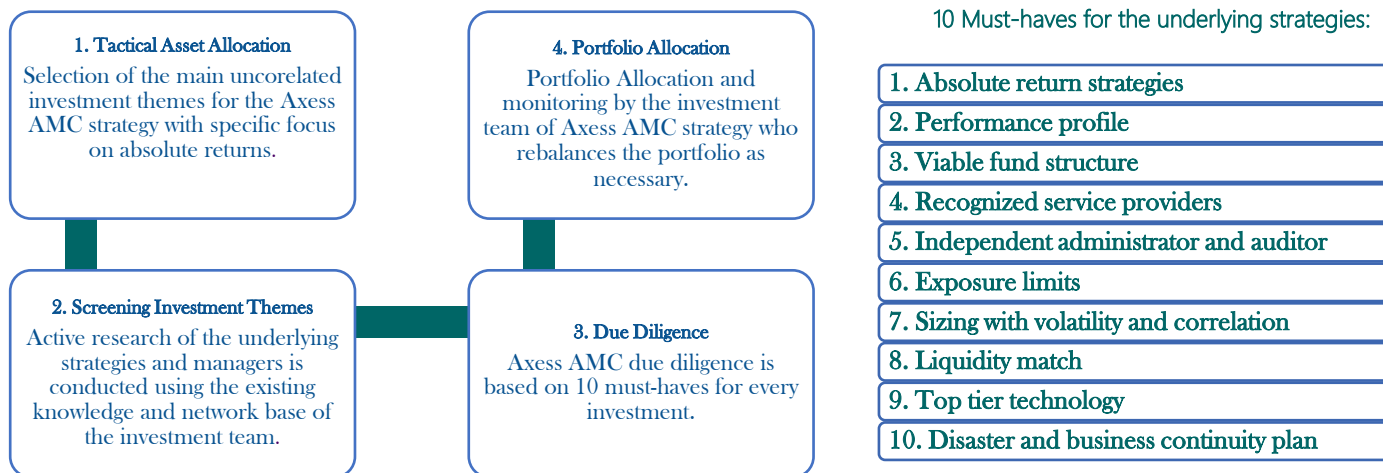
1. Tactical Asset Allocation

Selection of the main uncorelated investment themes for the Axess AMC strategy with specific focus on absolute returns.

2. Screening Investment Themes

Active research of the underlying strategies and managers is conducted using the existing knowledge and network base of the investment team.

3. Due Diligence

Axess AMC due diligence is based on 10 must-haves for every investment.

4. Portfolio Allocation

Portfolio Allocation and monitoring by the investment team of Axess AMC strategy who rebalances the portfolio as necessary.

10 Must-haves for the underlying strategies:

1. Absolute return strategies

2. Performance profile

3. Viable fund structure

4. Recognized service providers

5. Independent administrator and auditor

6. Exposure limits

7. Sizing with volatility and correlation

8. Liquidity match

9. Top tier technology

10. Disaster and business continuity plan